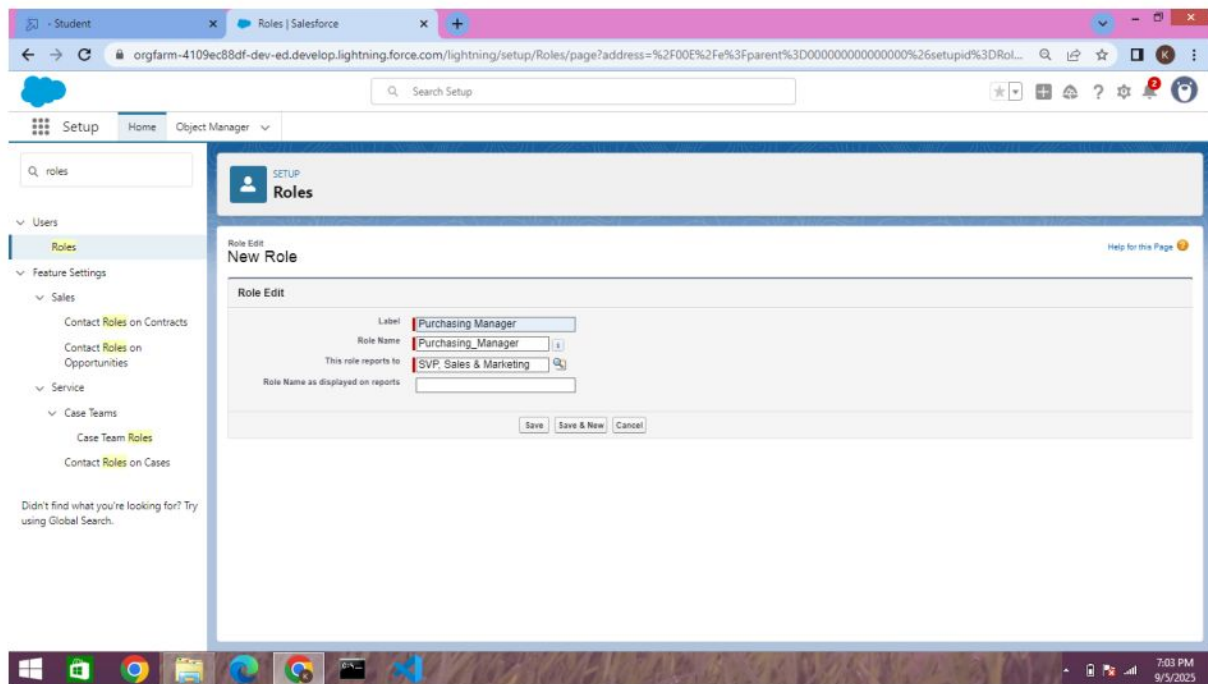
- Student
Roles | Salesforce
orgfarm-4109ec88df-dev-ed.develop.lightning.force.com/lightning/setup/Roles/page?address=%2F00E%2Fe%3Fparent%3D000000000000000%26setupid%3DRol...
K
Search Setup
2
Setup
Home
Object Manager
roles
Users
Roles
Feature Settings
Sales
Contact Roles on Contracts
Contact Roles on Opportunities
Service
Case Teams
Case Team Roles
Contact Roles on Cases

Didn't find what you're looking for? Try using Global Search.

SETUP
Roles

Role Edit
New Role
Help for this Page

Role Edit

| | |
|---|---|
| Label | Purchasing Manager |
| Role Name | Purchasing_Manager |
| This role reports to | SVP, Sales & Marketing |
| Role Name as displayed on reports | |

Save
Save & New
Cancel

7:03 PM
9/5/2025